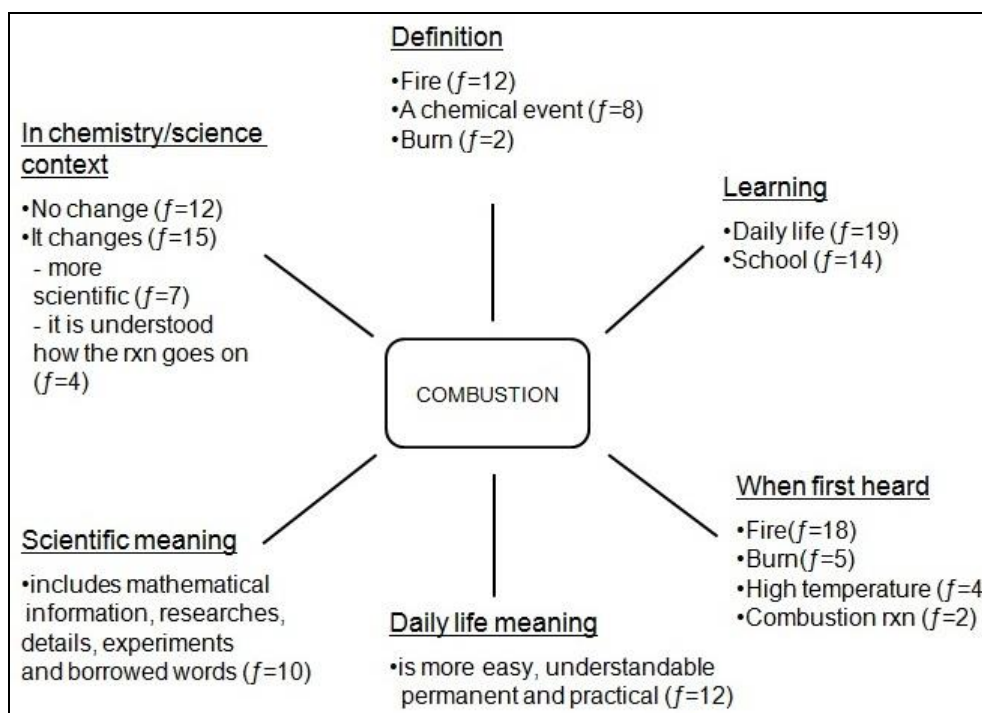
Definition

•Fire ($f$=12)
•A chemical event ($f$=8)
•Burn ($f$=2)

In chemistry/science context

•No change ($f$=12)
•It changes ($f$=15)
- more scientific ($f$=7)
- it is understood how the rxn goes on ($f$=4)

Learning

•Daily life ($f$=19)
•School ($f$=14)

COMBUSTION

When first heard

•Fire($f$=18)
•Burn($f$=5)
•High temperature ($f$=4
•Combustion rxn ($f$=2)

Scientific meaning

•includes mathematical information, researches, details, experiments and borrowed words ($f$=10)

Daily life meaning

•is more easy, understandable permanent and practical ($f$=12)